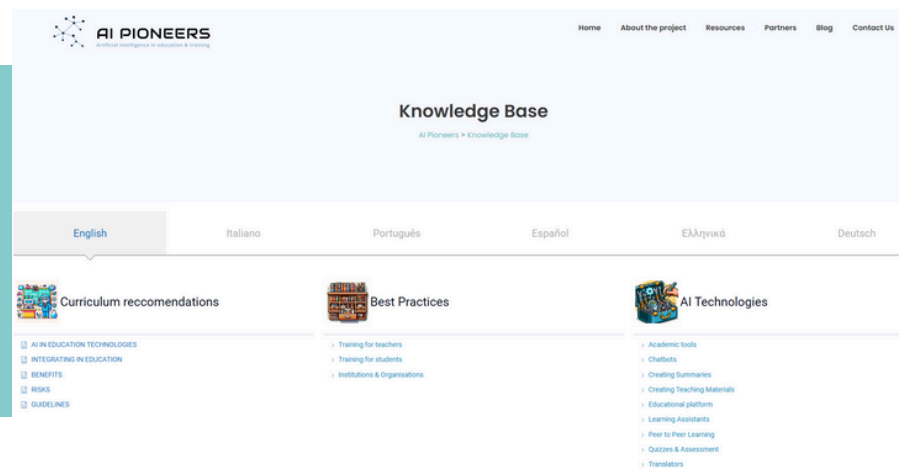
AI PIONEERS
Artificial Intelligence in education & training

Home About the project Resources Partners Blog Contact Us

Knowledge Base

AI Pioneers > Knowledge Base

English Italiano Português Español Ελληνικά Deutsch

Curriculum reccomendations

AI IN EDUCATION TECHNOLOGIES
INTEGRATING IN EDUCATION
BENEFITS
RISKS
GUIDELINES

Best Practices

Training for teachers
Training for students
Institutions & Organisations

AI Technologies

Academic tools
Chatbots
Creating Summaries
Creating Teaching Materials
Educational platform
Learning Assistants
Peer to Peer Learning
Quizzes & Assessment
Translators